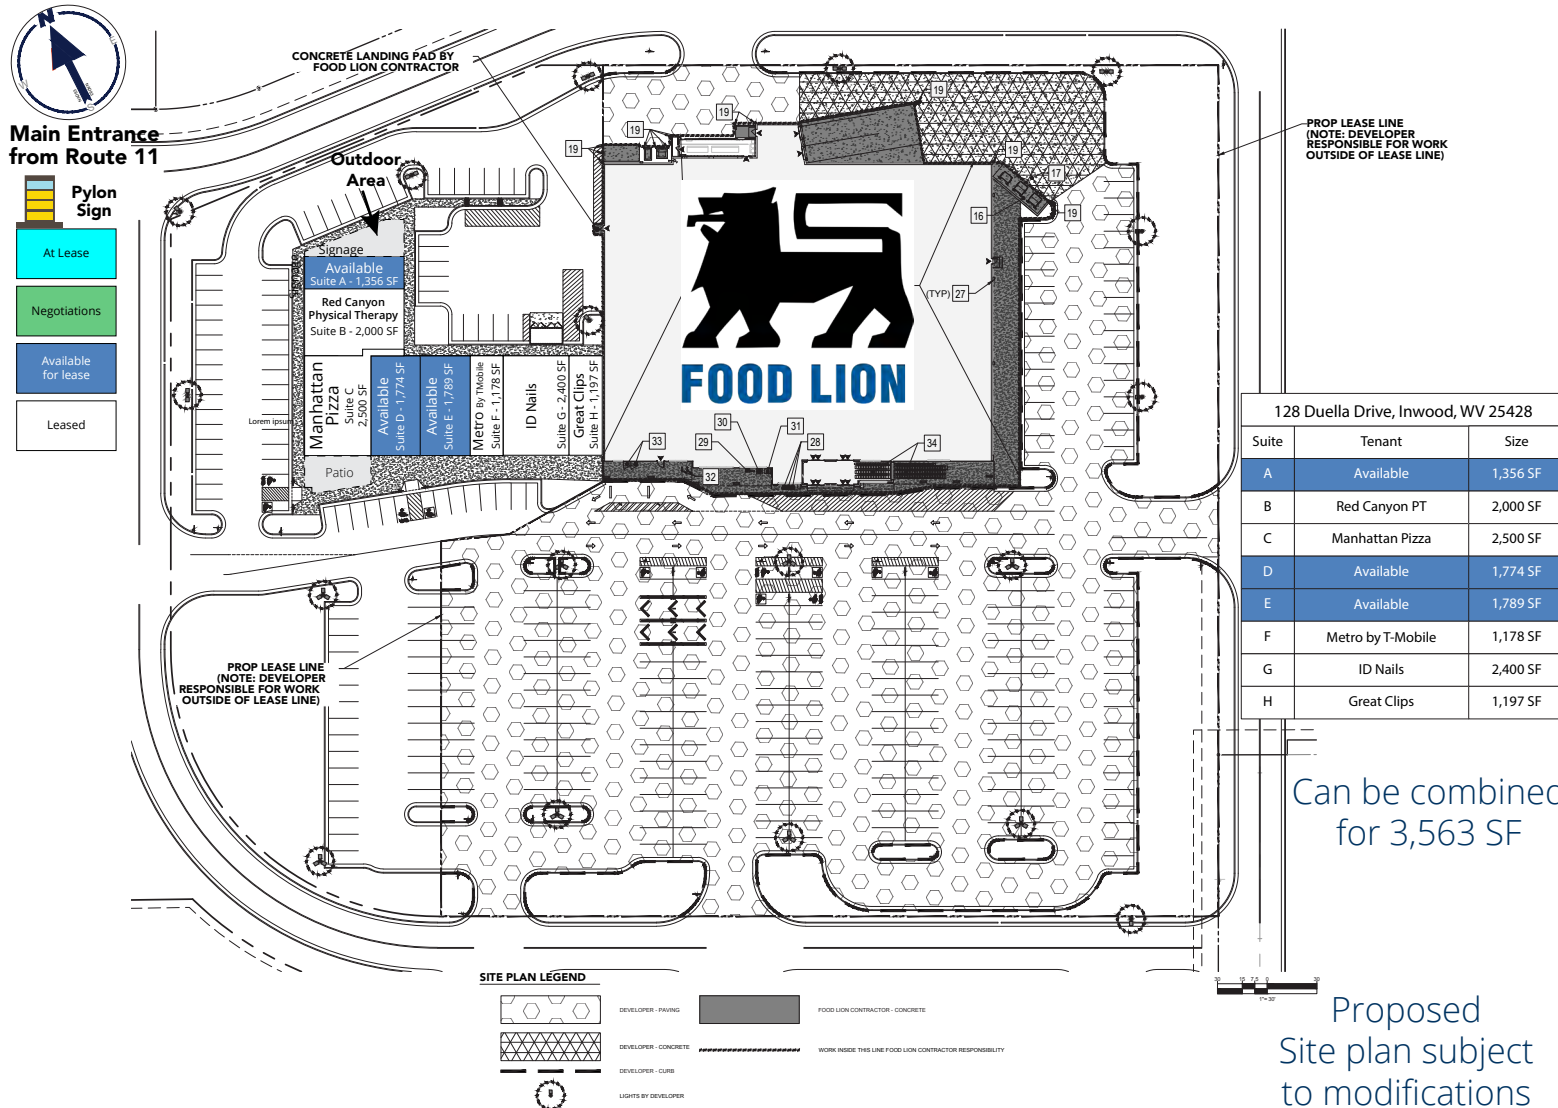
N

Main Entrance from Route 11

Pylon Sign

At Lease

Negotiations

Available for lease

Leased

CONCRETE LANDING PAD BY FOOD LION CONTRACTOR

Outdoor Area

Signage

Available
Suite A - 1,356 SF

Red Canyon Physical Therapy
Suite B - 2,000 SF

Manhattan Pizza
Suite C 2,500 SF

Available
Suite D - 1,774 SF

Available
Suite E - 1,789 SF

Metro By TMobile
Suite F - 1,178 SF

ID Nails
Suite G - 2,400 SF

Great Clips
Suite H - 1,197 SF

Lorem ipsum

Patio

FOOD LION

19 19 19 19 19 19 17 16 (TYP) 27 30 31 33 29 28 34 32

PROP LEASE LINE (NOTE: DEVELOPER RESPONSIBLE FOR WORK OUTSIDE OF LEASE LINE)

PROP LEASE LINE (NOTE: DEVELOPER RESPONSIBLE FOR WORK OUTSIDE OF LEASE LINE)

| 128 Duella Drive, Inwood, WV 25428 | | |
|---|---|---|
| Suite | Tenant | Size |
| A | Available | 1,356 SF |
| B | Red Canyon PT | 2,000 SF |
| C | Manhattan Pizza | 2,500 SF |
| D | Available | 1,774 SF |
| E | Available | 1,789 SF |
| F | Metro by T-Mobile | 1,178 SF |
| G | ID Nails | 2,400 SF |
| H | Great Clips | 1,197 SF |

Can be combined for 3,563 SF

SITE PLAN LEGEND

DEVELOPER - PAVING

FOOD LION CONTRACTOR - CONCRETE

DEVELOPER - CONCRETE

WORK INSIDE THIS LINE FOOD LION CONTRACTOR RESPONSIBILITY

DEVELOPER - CURB

LIGHTS BY DEVELOPER

30 15 7.5 0 30
1"= 30'

Proposed Site plan subject to modifications